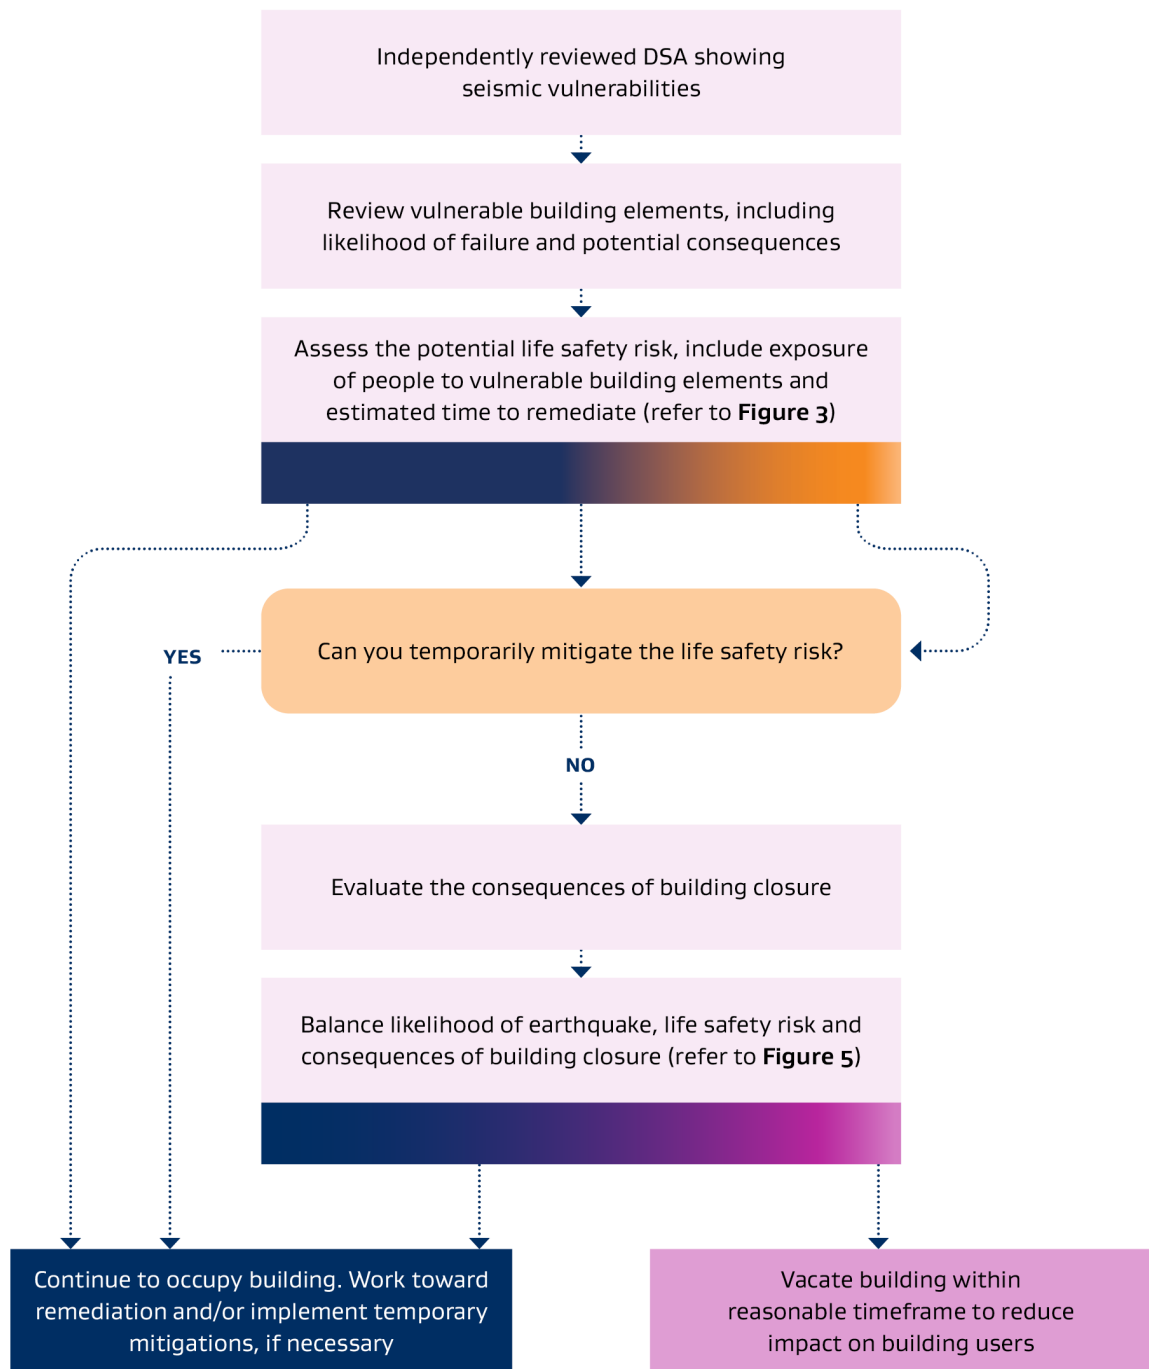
Independently reviewed DSA showing seismic vulnerabilities

Review vulnerable building elements, including likelihood of failure and potential consequences

Assess the potential life safety risk, include exposure of people to vulnerable building elements and estimated time to remediate (refer to **Figure 3**)

YES

Can you temporarily mitigate the life safety risk?

NO

Evaluate the consequences of building closure

Balance likelihood of earthquake, life safety risk and consequences of building closure (refer to **Figure 5**)

Continue to occupy building. Work toward remediation and/or implement temporary mitigations, if necessary

Vacate building within reasonable timeframe to reduce impact on building users